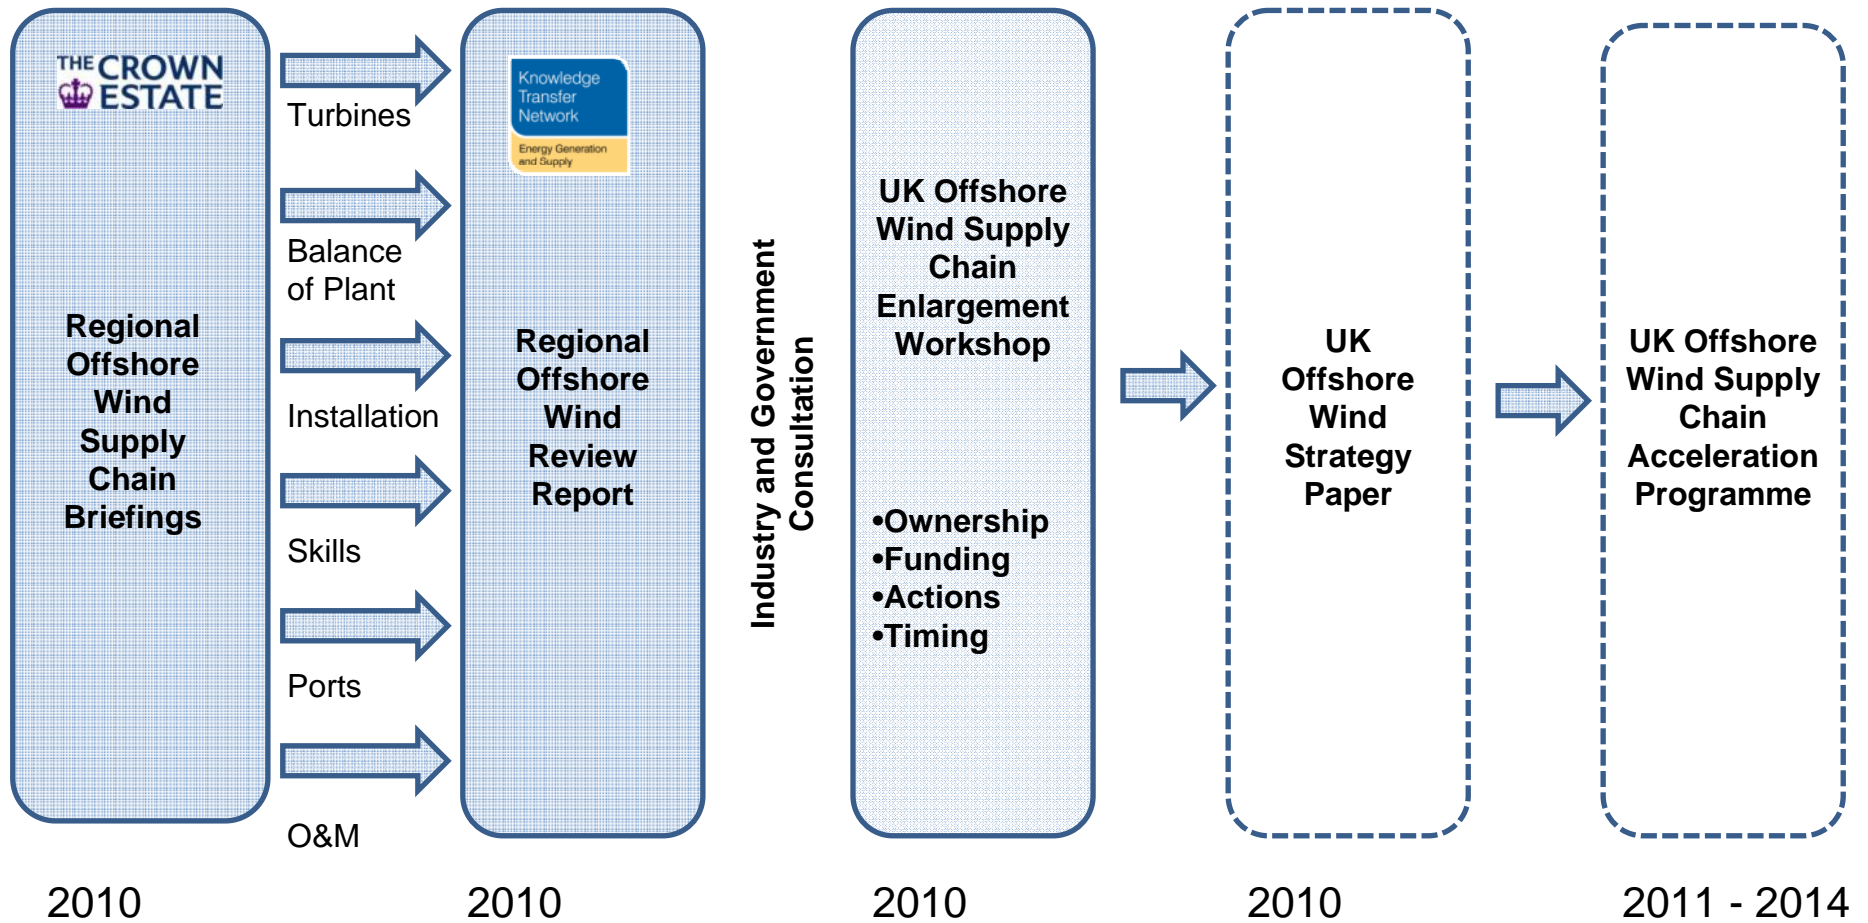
THE CROWN ESTATE

Regional Offshore Wind Supply Chain Briefings

Turbines

Balance of Plant

Installation

Skills

Ports

O&M

Knowledge Transfer Network

Energy Generation and Supply

Regional Offshore Wind Review Report

Industry and Government Consultation

UK Offshore Wind Supply Chain Enlargement Workshop

•Ownership
•Funding
•Actions
•Timing

UK Offshore Wind Strategy Paper

UK Offshore Wind Supply Chain Acceleration Programme

2010

2010

2010

2010

2011 - 2014